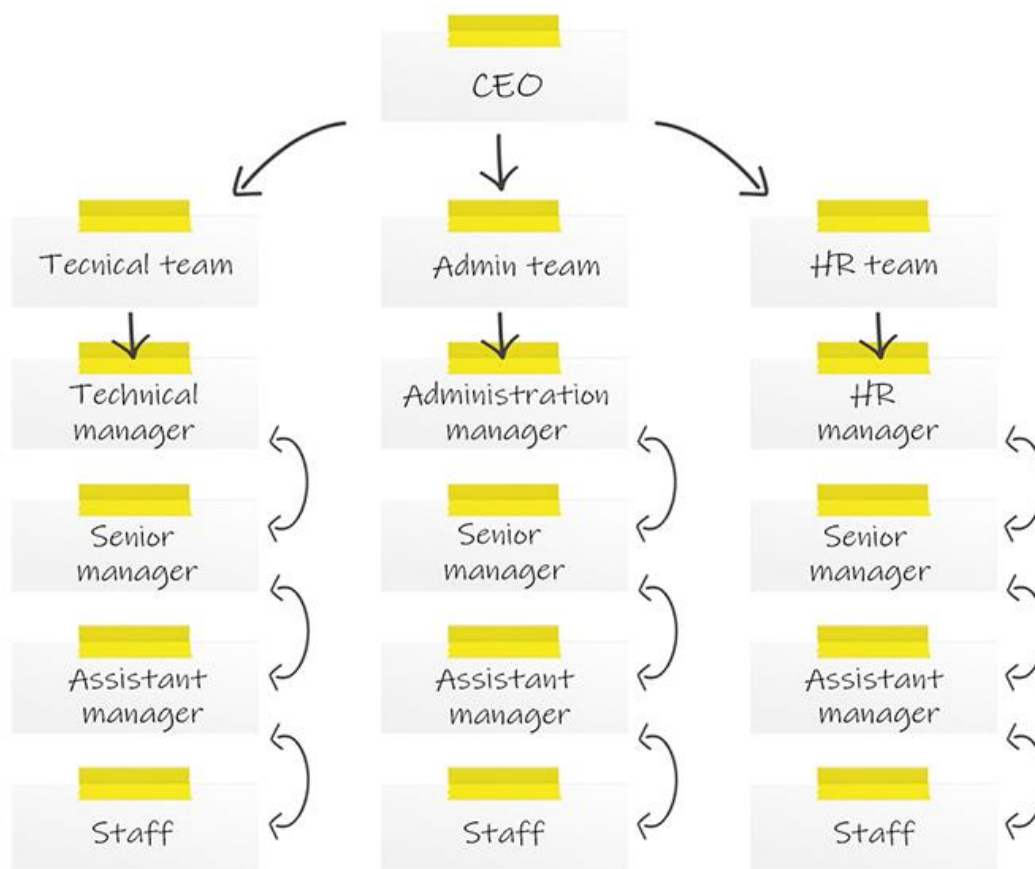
CEO

Tecnical team

Technical manager

Senior manager

Assistant manager

Staff

Admin team

Administration manager

Senior manager

Assistant manager

Staff

HR team

HR manager

Senior manager

Assistant manager

Staff